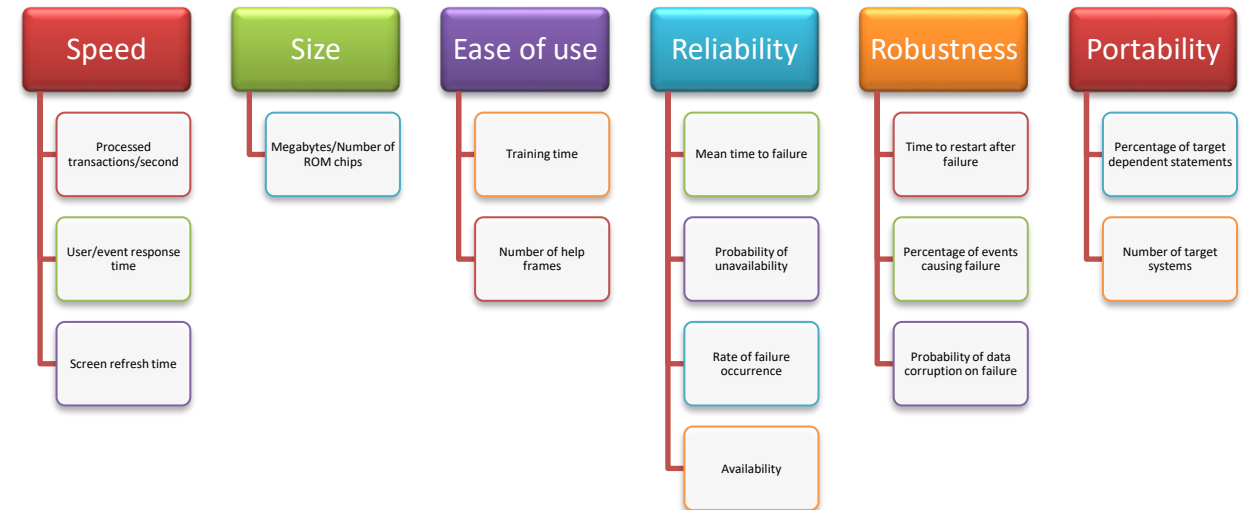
Speed

Processed transactions/second

User/event response time

Screen refresh time

Size

Megabytes/Number of ROM chips

Ease of use

Training time

Number of help frames

Reliability

Mean time to failure

Probability of unavailability

Rate of failure occurrence

Availability

Robustness

Time to restart after failure

Percentage of events causing failure

Probability of data corruption on failure

Portability

Percentage of target dependent statements

Number of target systems